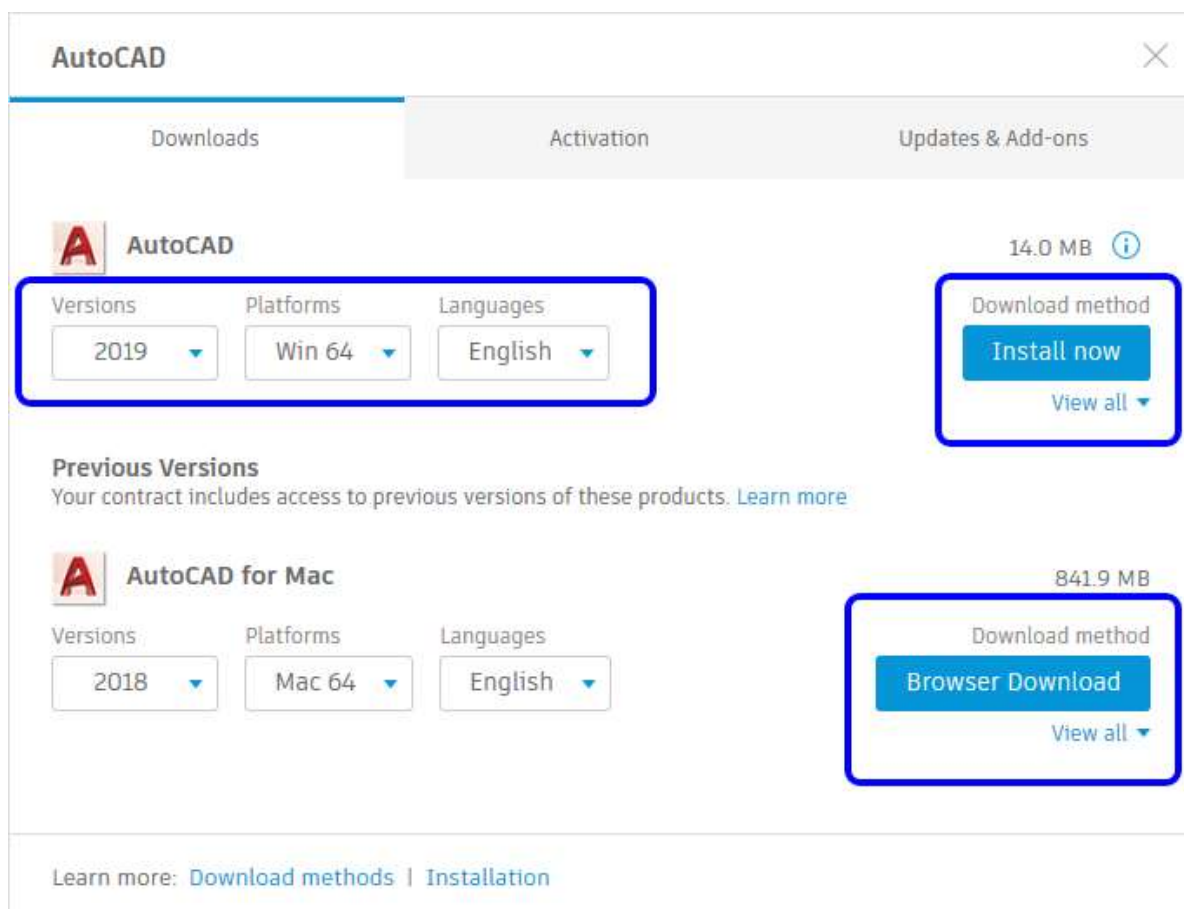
AutoCAD

Downloads

Activation

Updates & Add-ons

AutoCAD

14.0 MB

Versions
2019

Platforms
Win 64

Languages
English

Download method
Install now
View all

Previous Versions
Your contract includes access to previous versions of these products. Learn more

AutoCAD for Mac

841.9 MB

Versions
2018

Platforms
Mac 64

Languages
English

Download method
Browser Download
View all

Learn more: Download methods | Installation